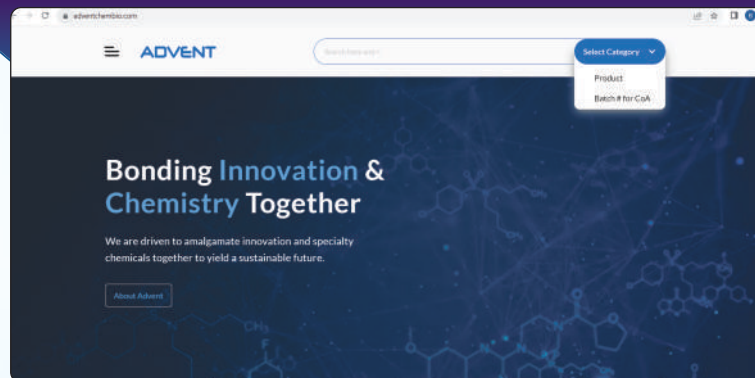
adventchembio.com

ADVENT

Search here and ↑

Select Category

Product

Batch # for CoA

Bonding Innovation & Chemistry Together

We are driven to amalgamate innovation and specialty chemicals together to yield a sustainable future.

About Advent